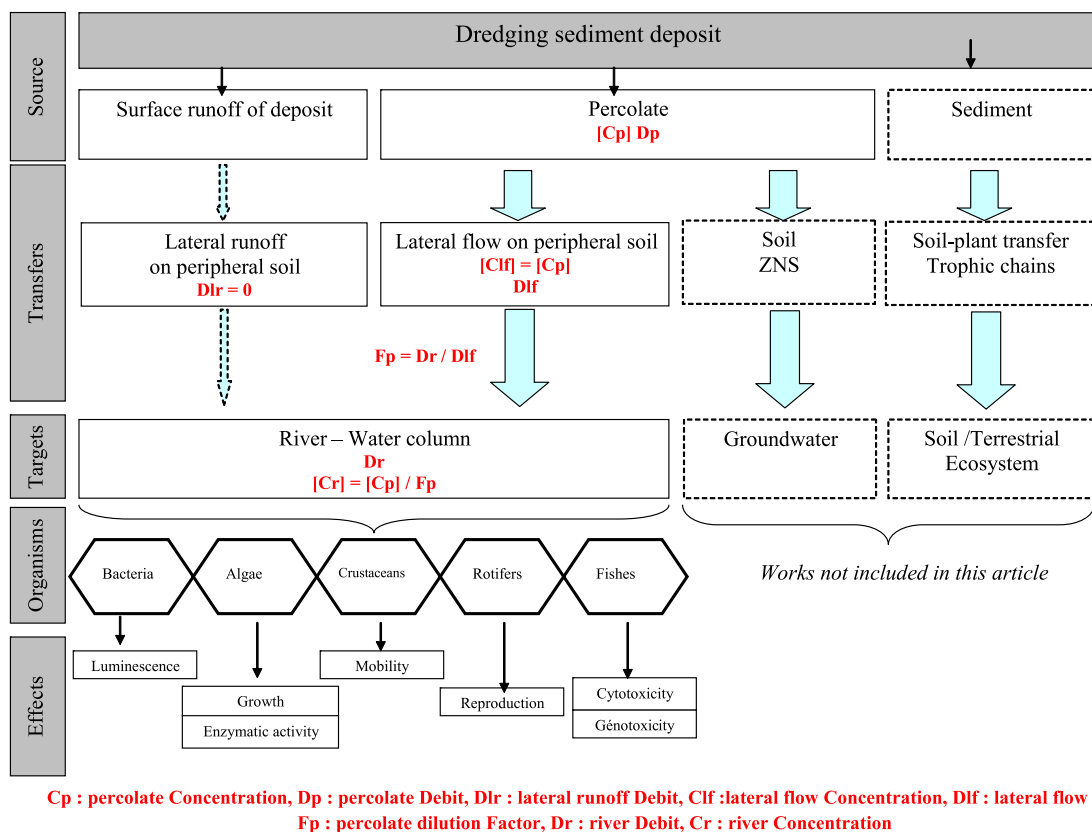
Source

Transfers

Targets

Organisms

Effects

Dredging sediment deposit

Surface runoff of deposit

Percolate
[Cp] Dp

Sediment

Lateral runoff on peripheral soil
Dlr = 0

Lateral flow on peripheral soil
[Clf] = [Cp]
Dlf

Soil
ZNS

Soil-plant transfer
Trophic chains

Fp = Dr / Dlf

River – Water column
Dr
[Cr] = [Cp] / Fp

Groundwater

Soil /Terrestrial Ecosystem

Bacteria

Algae

Crustaceans

Rotifers

Fishes

Works not included in this article

Luminescence

Growth

Enzymatic activity

Mobility

Reproduction

Cytotoxicity

Génotoxicity

Cp : percolate Concentration, Dp : percolate Debit, Dlr : lateral runoff Debit, Clf :lateral flow Concentration, Dlf : lateral flow
Fp : percolate dilution Factor, Dr : river Debit, Cr : river Concentration